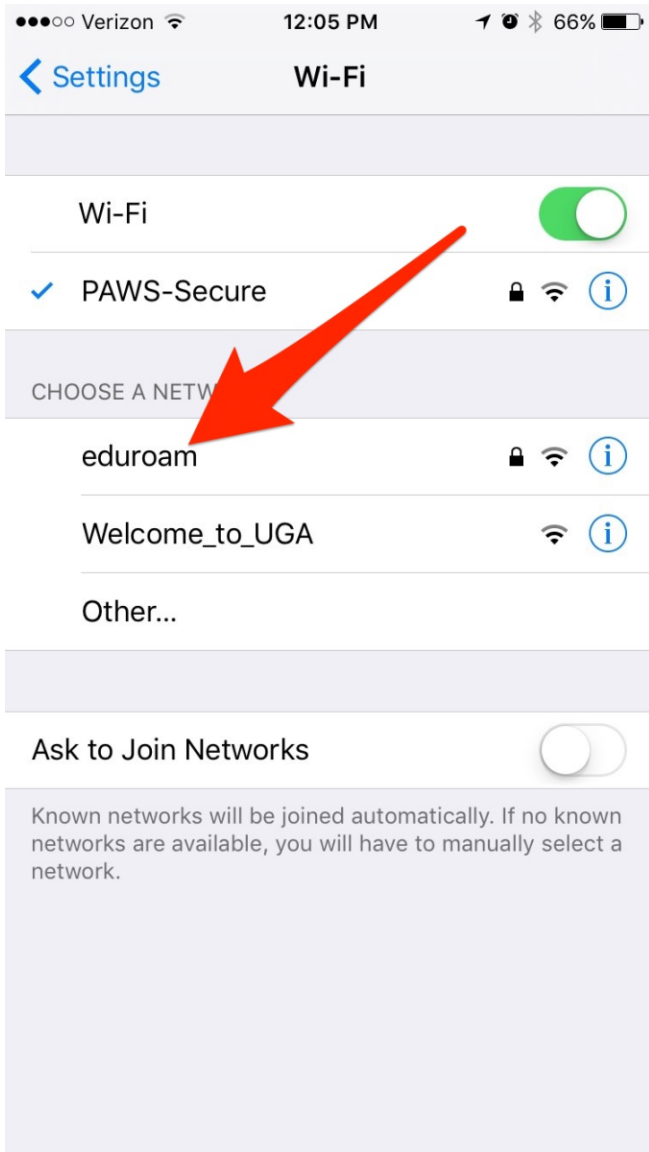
●●●○○ Verizon 12:05 PM 66%

Settings Wi-Fi

Wi-Fi

PAWS-Secure

CHOOSE A NETW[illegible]

eduroam

Welcome_to_UGA

Other...

Ask to Join Networks

Known networks will be joined automatically. If no known networks are available, you will have to manually select a network.